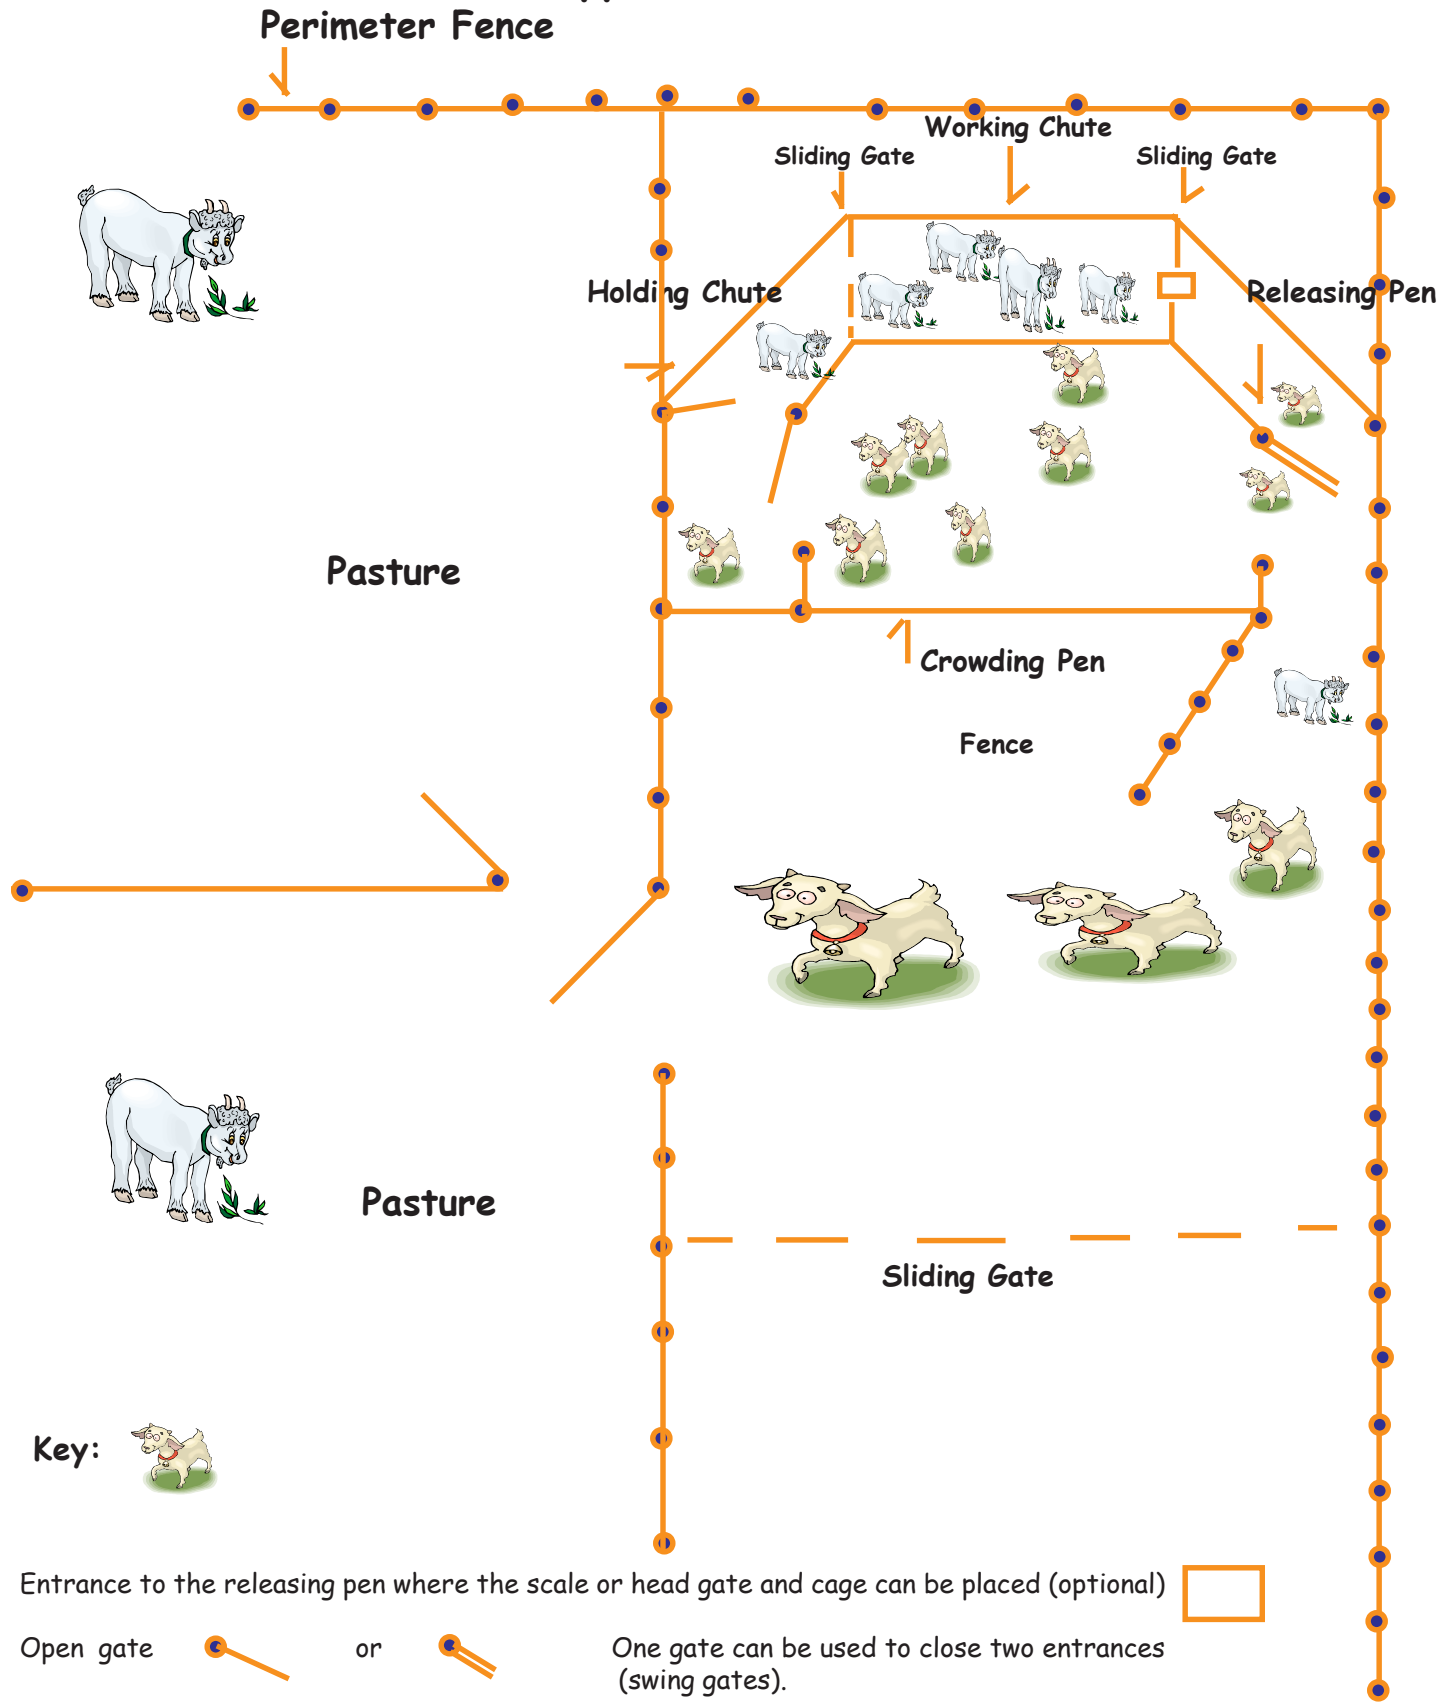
Perimeter Fence

Working Chute

Sliding Gate

Sliding Gate

Holding Chute

Releasing Pen

Pasture

Crowding Pen

Fence

Pasture

Sliding Gate

Key:

Entrance to the releasing pen where the scale or head gate and cage can be placed (optional)

Open gate or

One gate can be used to close two entrances (swing gates).